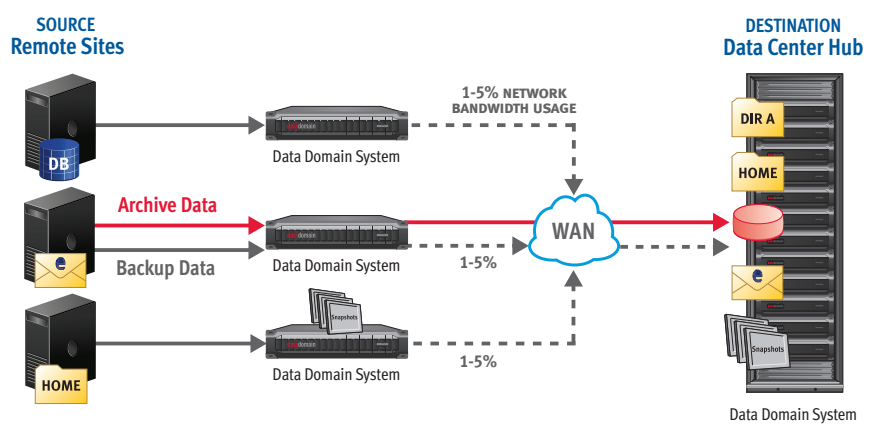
SOURCE
Remote Sites

DESTINATION
Data Center Hub

DB

Data Domain System

1-5% NETWORK BANDWIDTH USAGE

DIR A

HOME

Archive Data

Backup Data

Data Domain System

1-5%

WAN

Snapshots

Data Domain System

1-5%

HOME

Snapshots

Data Domain System